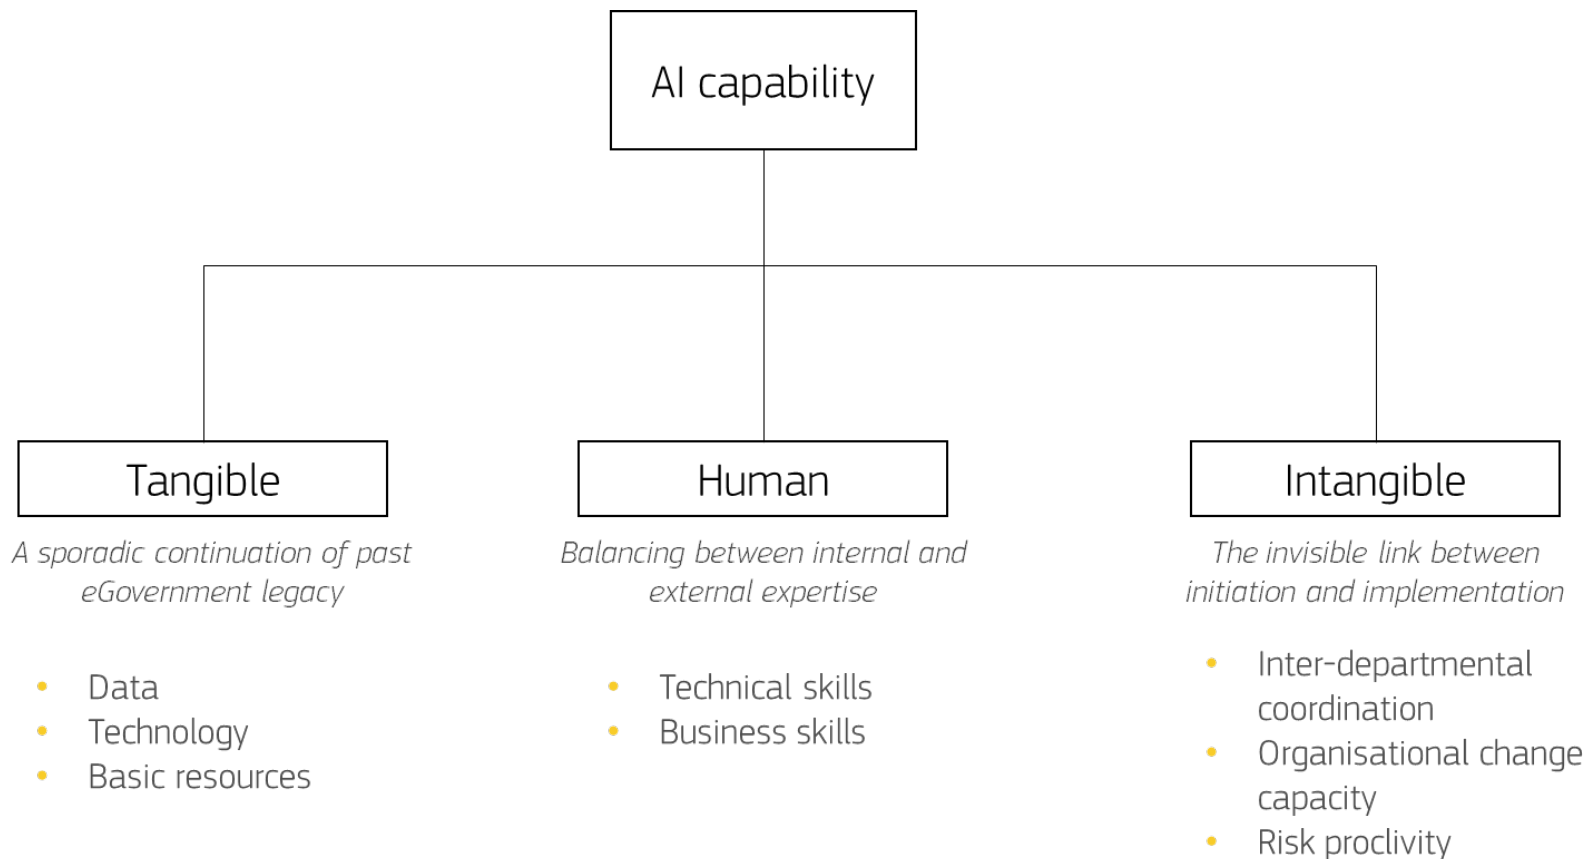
AI capability

Tangible

A sporadic continuation of past eGovernment legacy

- Data
- Technology
- Basic resources

Human

Balancing between internal and external expertise

- Technical skills
- Business skills

Intangible

The invisible link between initiation and implementation

- Inter-departmental coordination
- Organisational change capacity
- Risk proclivity